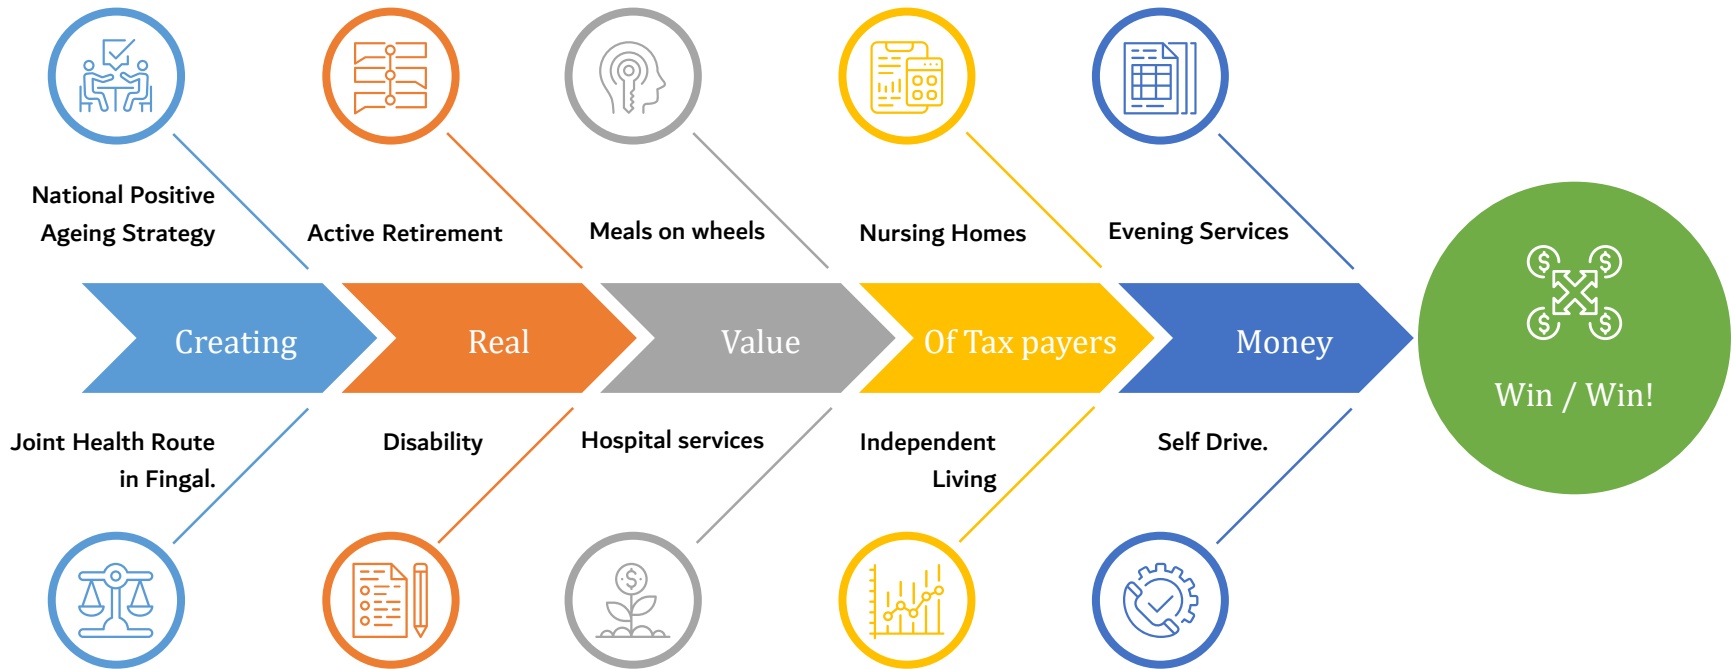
National Positive Ageing Strategy

Active Retirement

Meals on wheels

Nursing Homes

Evening Services

Creating

Real

Value

Of Tax payers

Money

Win / Win!

Joint Health Route in Fingal.

Disability

Hospital services

Independent Living

Self Drive.